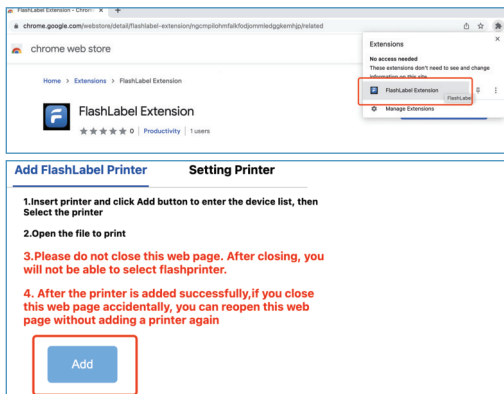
FlashLabel Extension - Chrom ×  +

chrome.google.com/webstore/detail/flashlabel-extension/ngcmpilohmfalkfodjommledggkemhjp/related

chrome web store

Home > Extensions > FlashLabel Extension

FlashLabel Extension

0 | Productivity | 1 users

Extensions

No access needed
These extensions don't need to see and change information on this site.

FlashLabel Extension

FlashLabel

Manage Extensions

Add FlashLabel Printer

Setting Printer

1.Insert printer and click Add button to enter the device list, then Select the printer

2.Open the file to print

3.Please do not close this web page. After closing, you will not be able to select flashprinter.

4. After the printer is added successfully,if you close this web page accidentally, you can reopen this web page without adding a printer again

Add